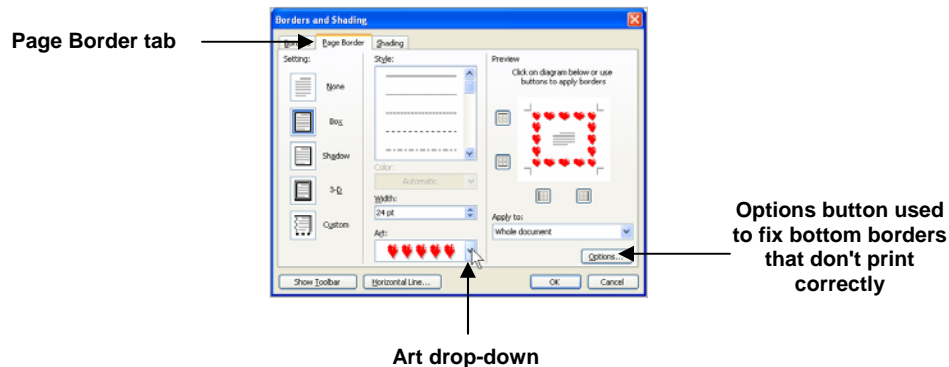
Borders and Shading

Page Border tab

Borders | Page Border | Shading

Setting:

None

Box

Shadow

3-D

Custom

Style:

Color:

Automatic

Width:

24 pt

Art:

Preview

Click on diagram below or use buttons to apply borders

Apply to:

Whole document

Options...

Options button used to fix bottom borders that don't print correctly

Show Toolbar

Horizontal Line...

OK

Cancel

Art drop-down